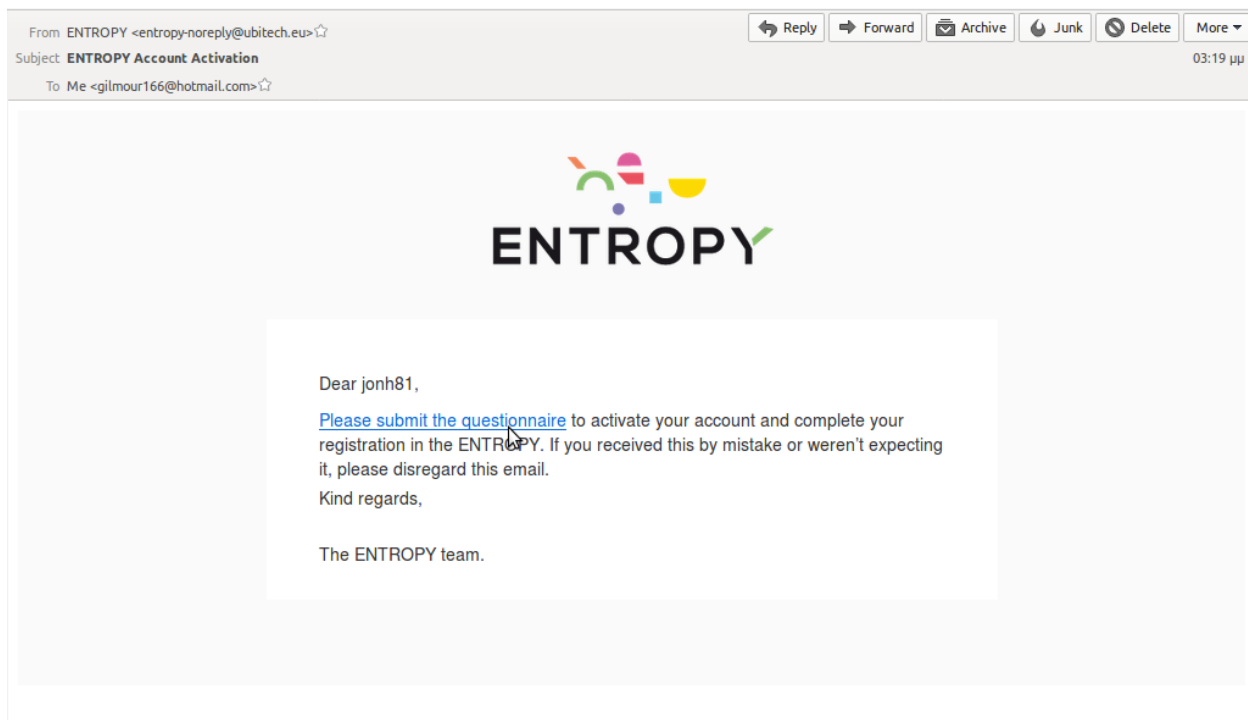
From ENTROPY <entropy-noreply@ubitech.eu>
Subject ENTROPY Account Activation
To Me <gilmour166@hotmail.com>

Reply | Forward | Archive | Junk | Delete | More

03:19 μμ

ENTROPY

Dear jonh81,

Please submit the questionnaire to activate your account and complete your registration in the ENTROPY. If you received this by mistake or weren't expecting it, please disregard this email.

Kind regards,

The ENTROPY team.